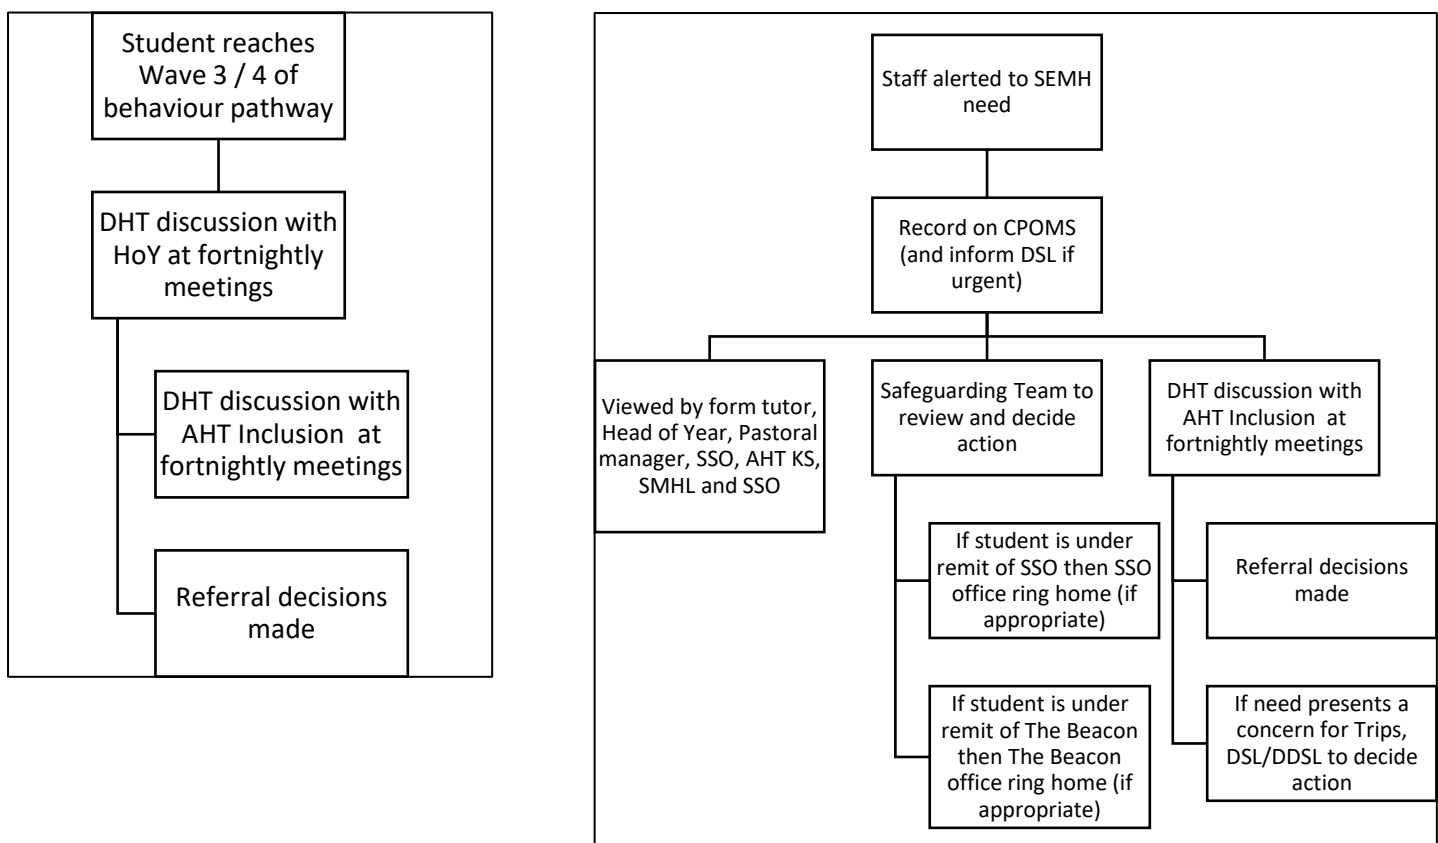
Student reaches Wave 3 / 4 of behaviour pathway

DHT discussion with HoY at fortnightly meetings

DHT discussion with AHT Inclusion at fortnightly meetings

Referral decisions made

Staff alerted to SEMH need

Record on CPOMS (and inform DSL if urgent)

Viewed by form tutor, Head of Year, Pastoral manager, SSO, AHT KS, SMHL and SSO

Safeguarding Team to review and decide action

If student is under remit of SSO then SSO office ring home (if appropriate)

If student is under remit of The Beacon then The Beacon office ring home (if appropriate)

DHT discussion with AHT Inclusion at fortnightly meetings

Referral decisions made

If need presents a concern for Trips, DSL/DDSL to decide action